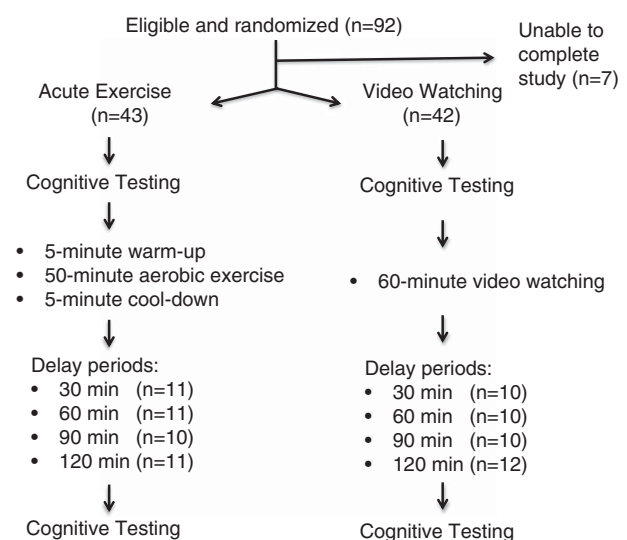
Eligible and randomized (n=92)

Unable to complete study (n=7)

Acute Exercise (n=43)

Cognitive Testing

- 5-minute warm-up
- 50-minute aerobic exercise
- 5-minute cool-down

Delay periods:
- 30 min (n=11)
- 60 min (n=11)
- 90 min (n=10)
- 120 min (n=11)

Cognitive Testing

Video Watching (n=42)

Cognitive Testing

- 60-minute video watching

Delay periods:
- 30 min (n=10)
- 60 min (n=10)
- 90 min (n=10)
- 120 min (n=12)

Cognitive Testing